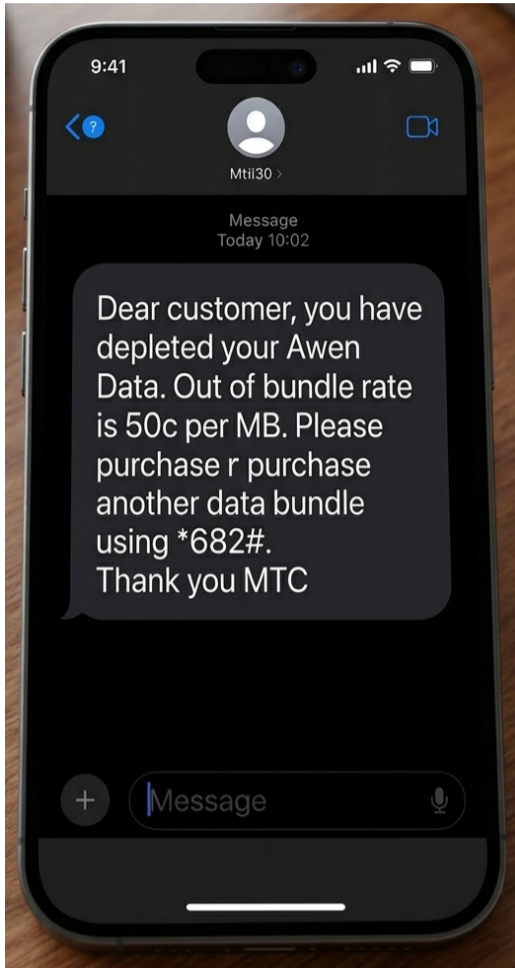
9:41

?

Mtil30 >

Message
Today 10:02

Dear customer, you have depleted your Awen Data. Out of bundle rate is 50c per MB. Please purchase r purchase another data bundle using *682#.
Thank you MTC

+

Message